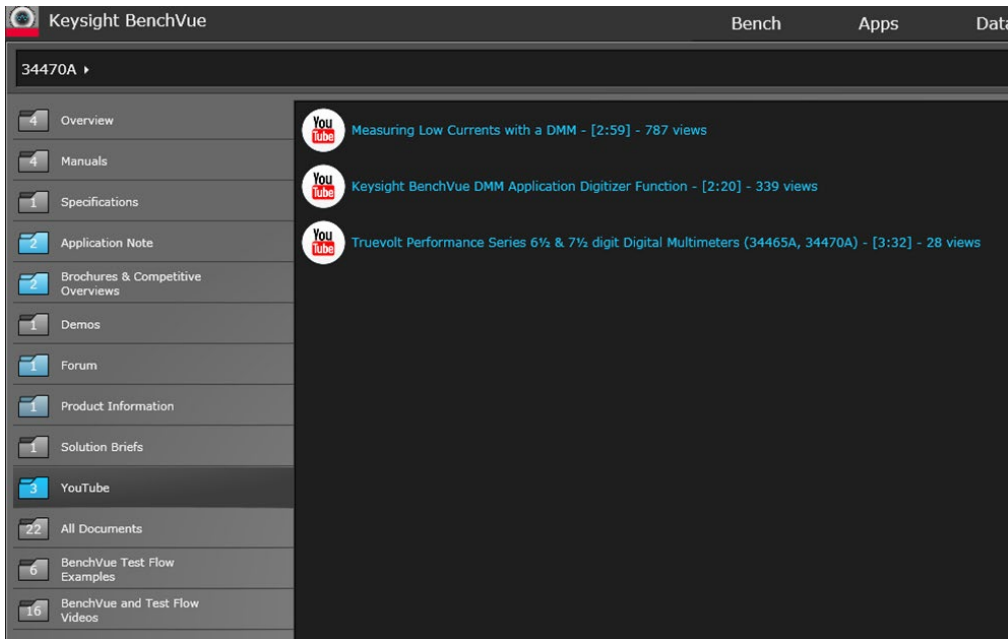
Keysight BenchVue

Bench Apps Data

34470A ▸

4 Overview
4 Manuals
1 Specifications
2 Application Note
2 Brochures & Competitive Overviews
1 Demos
1 Forum
1 Product Information
1 Solution Briefs
3 YouTube
22 All Documents
6 BenchVue Test Flow Examples
16 BenchVue and Test Flow Videos

You Tube Measuring Low Currents with a DMM - [2:59] - 787 views

You Tube Keysight BenchVue DMM Application Digitizer Function - [2:20] - 339 views

You Tube Truevolt Performance Series 6½ & 7½ digit Digital Multimeters (34465A, 34470A) - [3:32] - 28 views